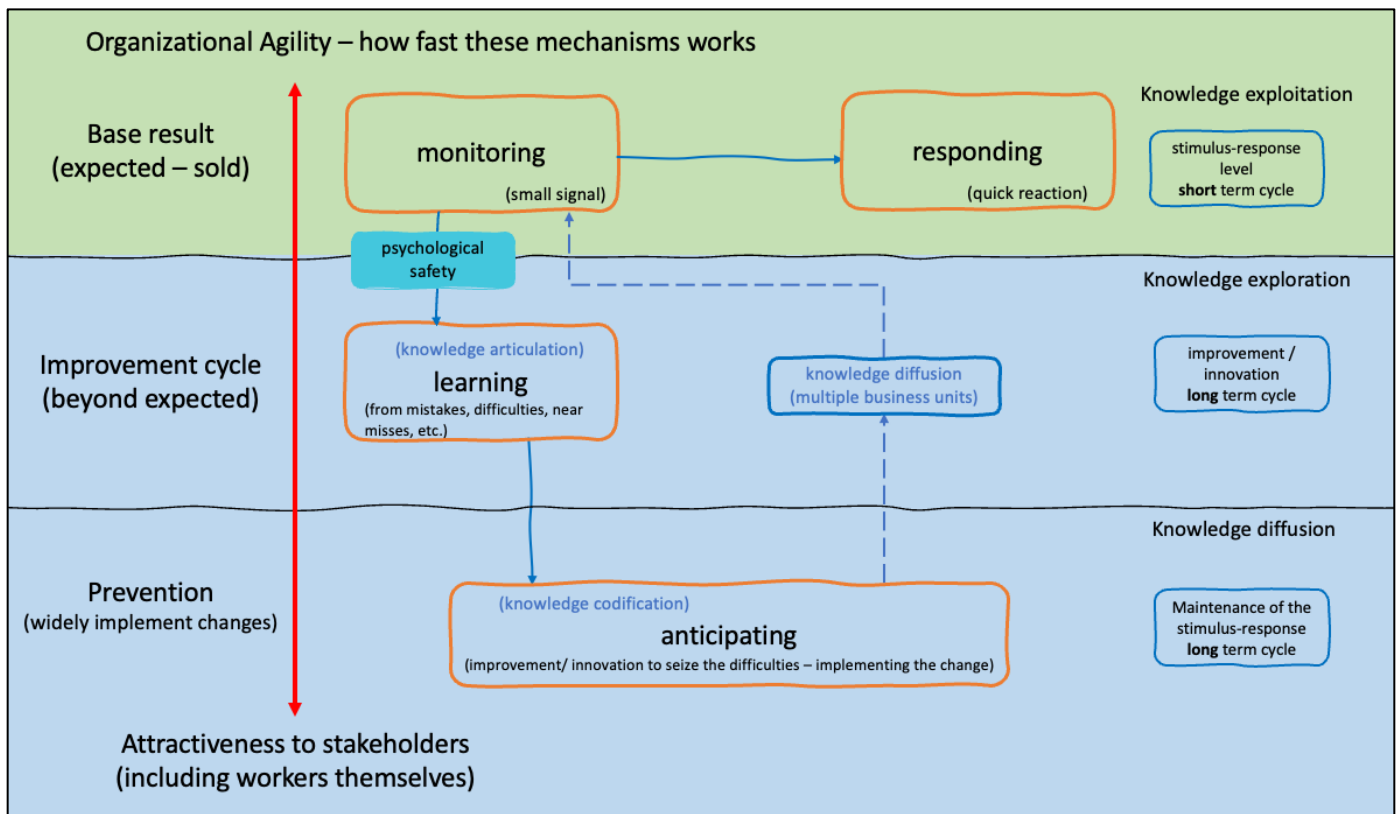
Organizational Agility – how fast these mechanisms works

Base result
(expected – sold)

monitoring
(small signal)

responding
(quick reaction)

Knowledge exploitation

stimulus-response level
**short** term cycle

psychological safety

Knowledge exploration

Improvement cycle
(beyond expected)

(knowledge articulation)
learning
(from mistakes, difficulties, near misses, etc.)

knowledge diffusion
(multiple business units)

improvement / innovation
**long** term cycle

Knowledge diffusion

Prevention
(widely implement changes)

(knowledge codification)
anticipating
(improvement/ innovation to seize the difficulties – implementing the change)

Maintenance of the stimulus-response
**long** term cycle

Attractiveness to stakeholders
(including workers themselves)